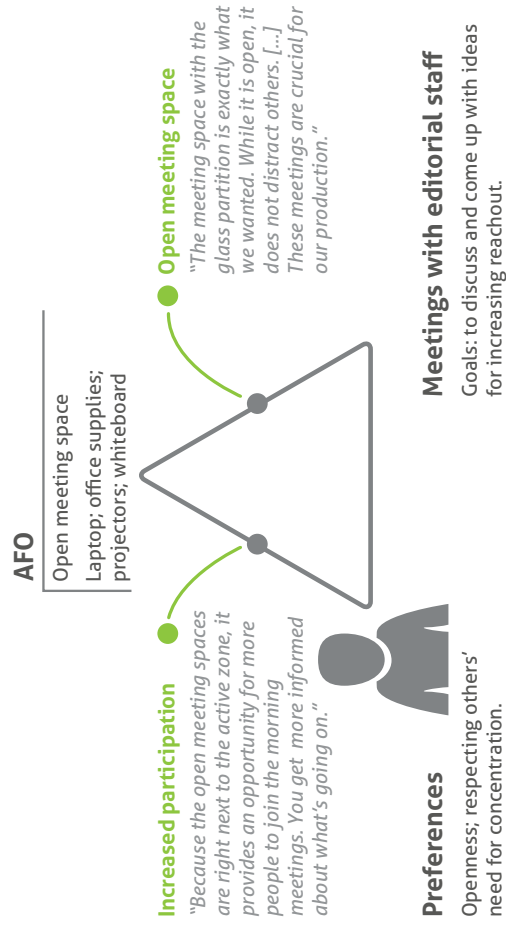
AFO

Open meeting space

Laptop; office supplies; projectors; whiteboard

Increased participation

"Because the open meeting spaces are right next to the active zone, it provides an opportunity for more people to join the morning meetings. You get more informed about what's going on."

Open meeting space

"The meeting space with the glass partition is exactly what we wanted. While it is open, it does not distract others. [...] These meetings are crucial for our production."

Preferences

Openness; respecting others' need for concentration.

Meetings with editorial staff

Goals: to discuss and come up with ideas for increasing reachout.